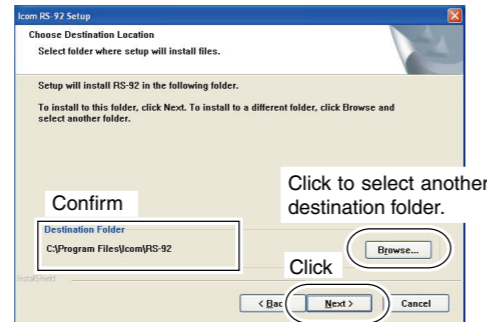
Icom RS-92 Setup

Choose Destination Location

Select folder where setup will install files.

Setup will install RS-92 in the following folder.

To install to this folder, click Next. To install to a different folder, click Browse and select another folder.

Click to select another destination folder.

Confirm

Destination Folder

C:\Program Files\Icom\RS-92

Browse...

Click

InstallShield

< Bac

Next >

Cancel